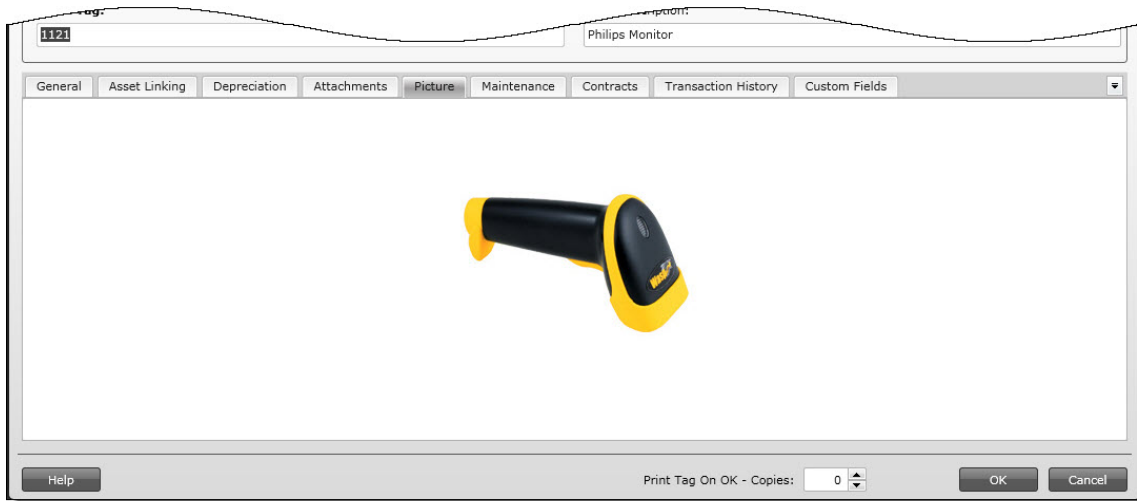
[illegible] Tag:
1121
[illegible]ription:
Philips Monitor

General | Asset Linking | Depreciation | Attachments | Picture | Maintenance | Contracts | Transaction History | Custom Fields

Help
Print Tag On OK - Copies: 0
OK
Cancel